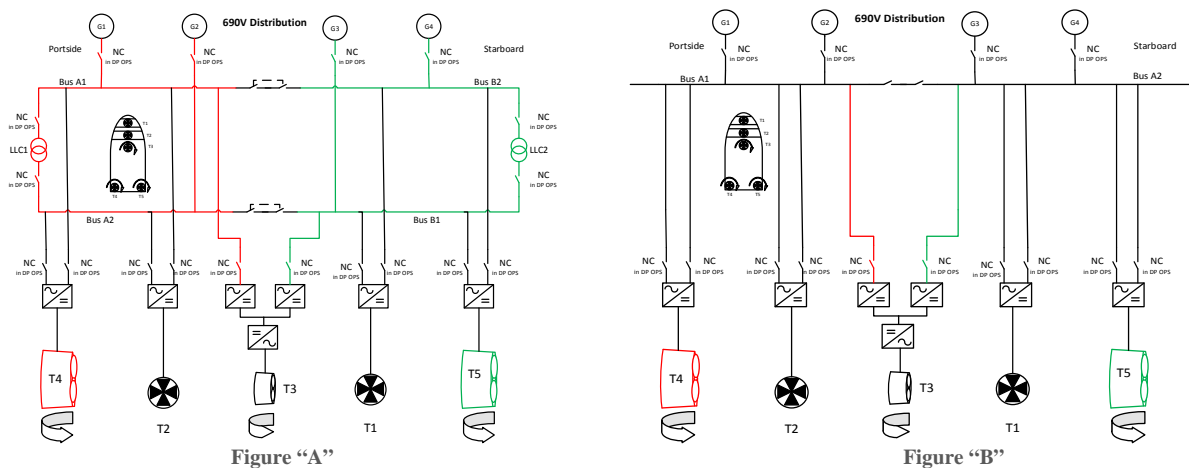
G1 G2 690V Distribution G3 G4

Portside NC in DP OPS NC in DP OPS NC in DP OPS NC in DP OPS Starboard

Bus A1 Bus B2

NC in DP OPS LLC1 NC in DP OPS

T1 T2 T3 T4 T5

NC in DP OPS LLC2 NC in DP OPS

Bus A2 Bus B1

NC in DP OPS NC in DP OPS NC in DP OPS NC in DP OPS NC in DP OPS NC in DP OPS NC in DP OPS NC in DP OPS NC in DP OPS NC in DP OPS

T4 T2 T3 T1 T5

Figure "A"

G1 G2 690V Distribution G3 G4

Portside NC in DP OPS NC in DP OPS NC in DP OPS NC in DP OPS Starboard

Bus A1 Bus A2

T1 T2 T3 T4 T5

NC in DP OPS NC in DP OPS NC in DP OPS NC in DP OPS NC in DP OPS NC in DP OPS NC in DP OPS NC in DP OPS NC in DP OPS NC in DP OPS

T4 T2 T3 T1 T5

Figure "B"